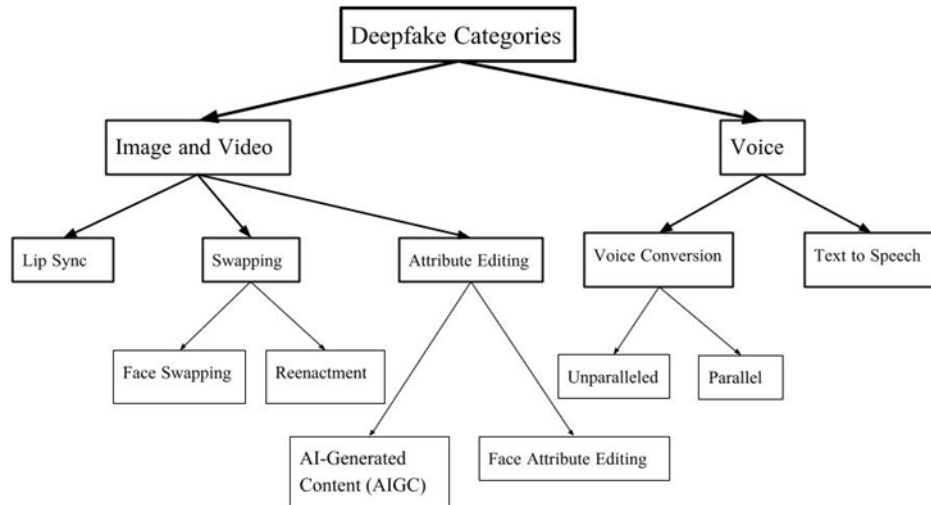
Deepfake Categories

Image and Video

Voice

Lip Sync

Swapping

Attribute Editing

Voice Conversion

Text to Speech

Face Swapping

Reenactment

Unparalleled

Parallel

AI-Generated Content (AIGC)

Face Attribute Editing